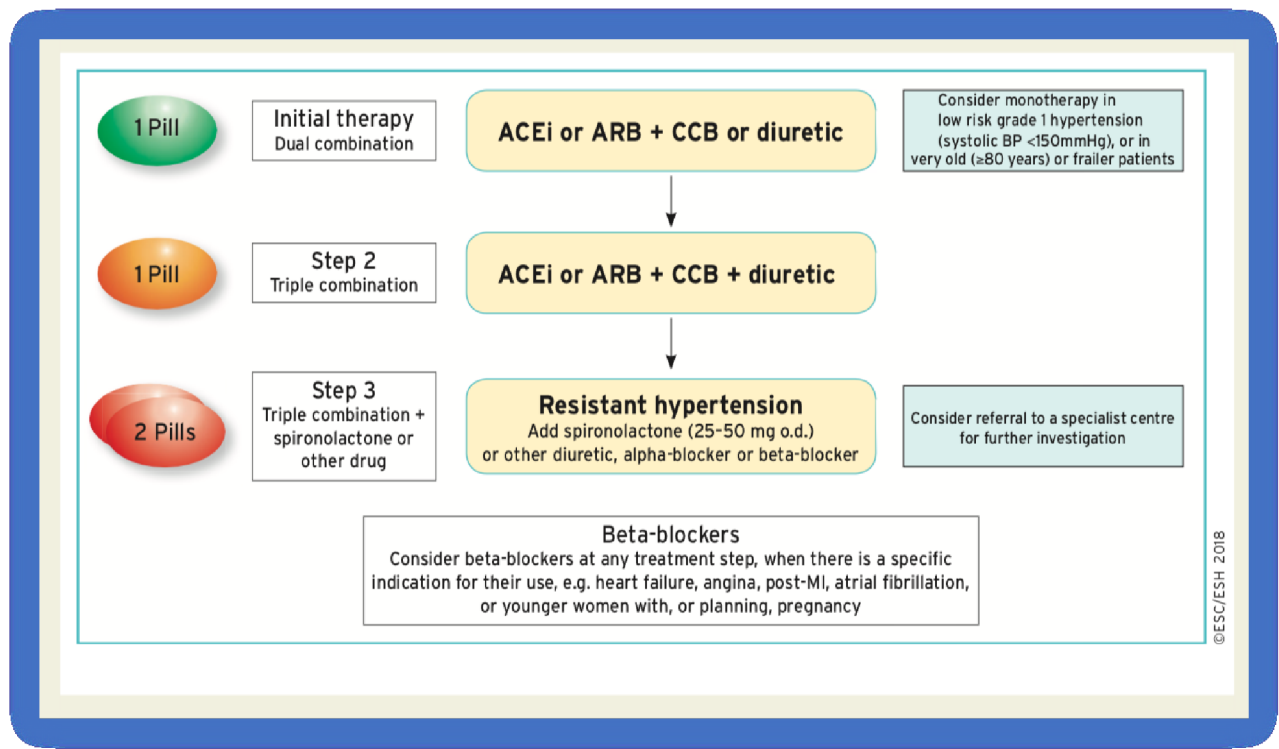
1 Pill

Initial therapy
Dual combination

ACEi or ARB + CCB or diuretic

Consider monotherapy in low risk grade 1 hypertension (systolic BP <150mmHg), or in very old (≥80 years) or frailer patients

1 Pill

Step 2
Triple combination

ACEi or ARB + CCB + diuretic

2 Pills

Step 3
Triple combination + spironolactone or other drug

Resistant hypertension
Add spironolactone (25–50 mg o.d.) or other diuretic, alpha-blocker or beta-blocker

Consider referral to a specialist centre for further investigation

Beta-blockers
Consider beta-blockers at any treatment step, when there is a specific indication for their use, e.g. heart failure, angina, post-MI, atrial fibrillation, or younger women with, or planning, pregnancy

©ESC/ESH 2018